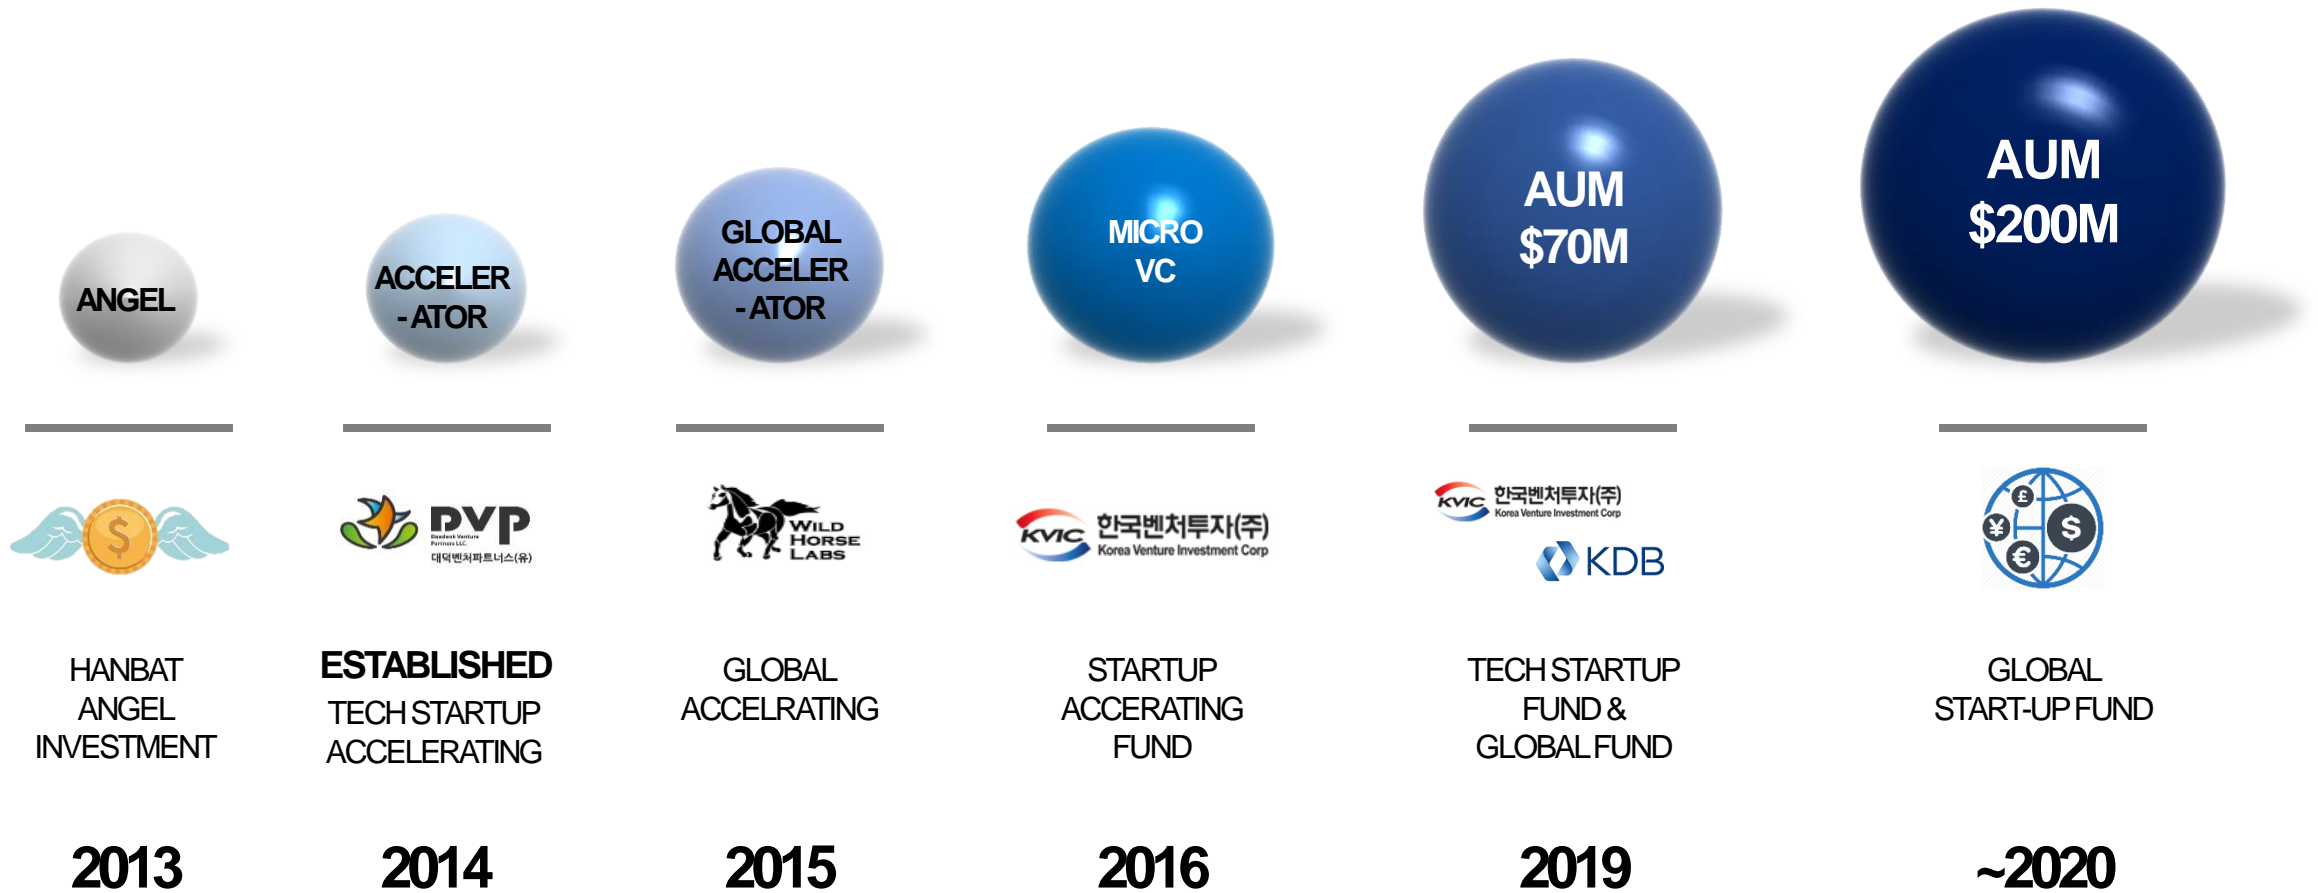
ANGEL

ACCELER - ATOR

GLOBAL ACCELER - ATOR

MICRO VC

AUM $70M

AUM $200M

$

DVP Daedeok Venture Partners LLC 대덕벤처파트너스(유)

WILD HORSE LABS

KVIC 한국벤처투자(주) Korea Venture Investment Corp

KVIC 한국벤처투자(주) Korea Venture Investment Corp

KDB

£ ¥ $ €

HANBAT ANGEL INVESTMENT

ESTABLISHED
TECH STARTUP ACCELERATING

GLOBAL ACCELRATING

STARTUP ACCERATING FUND

TECH STARTUP FUND & GLOBAL FUND

GLOBAL START-UP FUND

2013

2014

2015

2016

2019

~2020